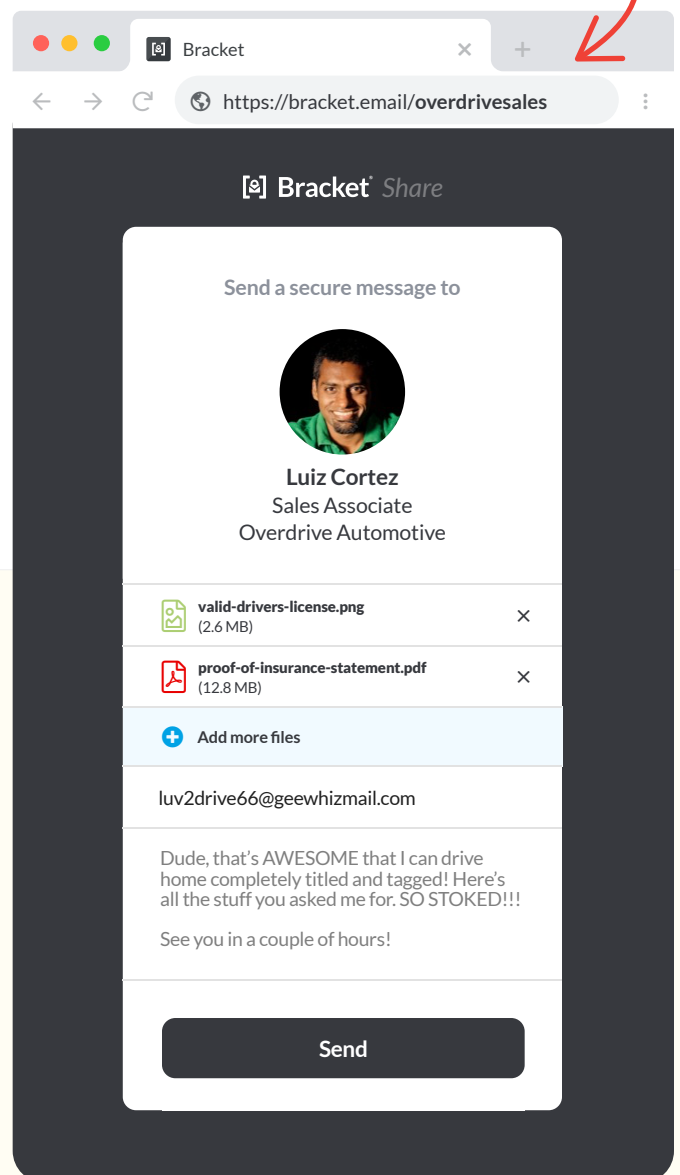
Bracket

https://bracket.email/overdrivesales

Bracket Share

Send a secure message to

Luiz Cortez
Sales Associate
Overdrive Automotive

valid-drivers-license.png
(2.6 MB)

proof-of-insurance-statement.pdf
(12.8 MB)

Add more files

luv2drive66@geewhizmail.com

Dude, that's AWESOME that I can drive home completely titled and tagged! Here's all the stuff you asked me for. SO STOKED!!!

See you in a couple of hours!

Send